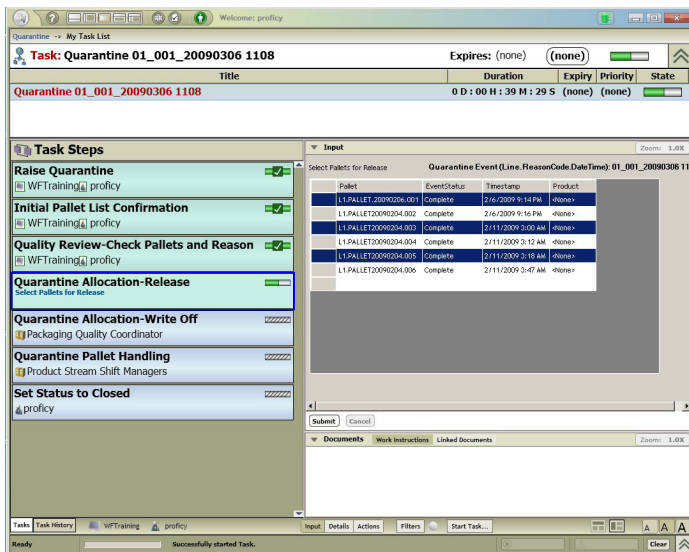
Welcome: proficy

Quarantine -> My Task List

Task: Quarantine 01_001_20090306 1108

Expires: (none) (none)

| Title | Duration | Expiry | Priority | State |
|---|---|---|---|---|
| Quarantine 01_001_20090306 1108 | 0 D : 00 H : 39 M : 29 S | (none) | (none) | |

Task Steps

Raise Quarantine
WFTraining proficy

Initial Pallet List Confirmation
WFTraining proficy

Quality Review-Check Pallets and Reason
WFTraining proficy

Quarantine Allocation-Release
Select Pallets for Release

Quarantine Allocation-Write Off
Packaging Quality Coordinator

Quarantine Pallet Handling
Product Stream Shift Managers

Set Status to Closed
proficy

Input Zoom: 1.0X

Select Pallets for Release Quarantine Event (Line.ReasonCode.DateTime): 01_001_20090306 11

| Pallet | EventStatus | Timestamp | Product |
|---|---|---|---|
| L1.PALLET.20090206.001 | Complete | 2/6/2009 9:14 PM | <None> |
| L1.PALLET20090204.002 | Complete | 2/6/2009 9:16 PM | <None> |
| L1.PALLET20090204.003 | Complete | 2/11/2009 3:00 AM | <None> |
| L1.PALLET20090204.004 | Complete | 2/11/2009 3:12 AM | <None> |
| L1.PALLET20090204.005 | Complete | 2/11/2009 3:18 AM | <None> |
| L1.PALLET20090204.006 | Complete | 2/11/2009 3:47 AM | <None> |

Submit Cancel

Documents Work Instructions Linked Documents Zoom: 1.0X

Tasks Task History WFTraining proficy Input Details Actions Filters Start Task... A A A

Ready Successfully started Task. Clear